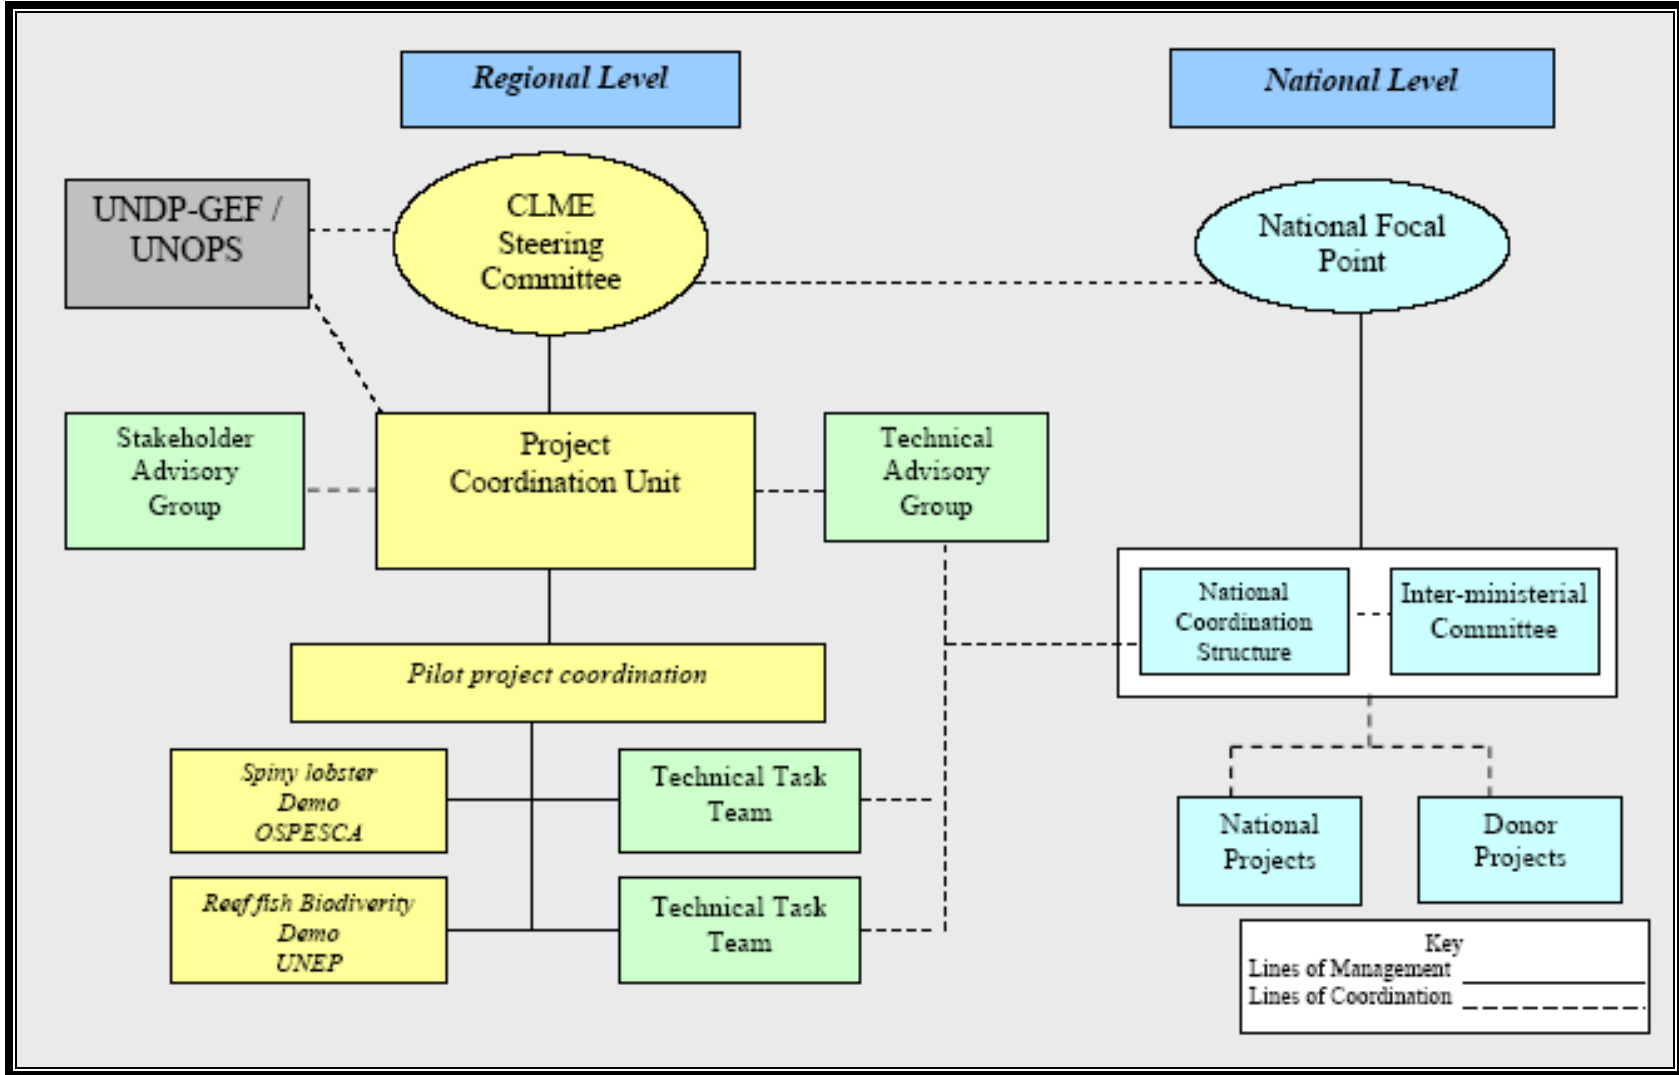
Regional Level

National Level

UNDP-GEF / UNOPS

CLME Steering Committee

National Focal Point

Stakeholder Advisory Group

Project Coordination Unit

Technical Advisory Group

National Coordination Structure

Inter-ministerial Committee

Pilot project coordination

Spiny lobster Demo OSPESCA

Technical Task Team

Reef fish Biodiverity Demo UNEP

Technical Task Team

National Projects

Donor Projects

Key
Lines of Management
Lines of Coordination